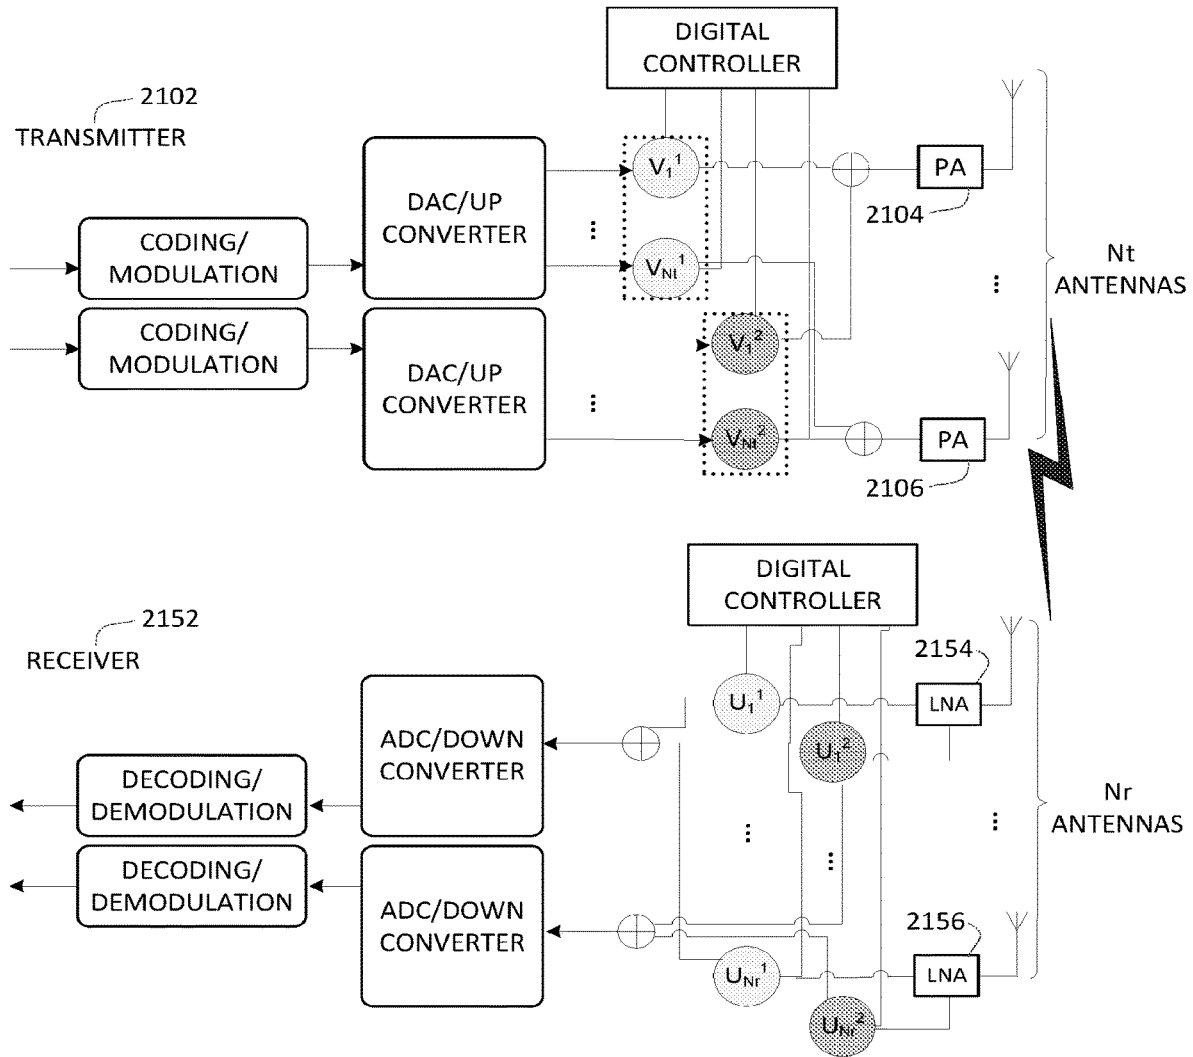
DIGITAL CONTROLLER

2102
TRANSMITTER

CODING/ MODULATION

CODING/ MODULATION

DAC/UP CONVERTER

DAC/UP CONVERTER

$V_1^1$

$V_{Nt}^1$

$V_1^2$

$V_{Nt}^2$

PA

2104

PA

2106

Nt ANTENNAS

DIGITAL CONTROLLER

2152
RECEIVER

ADC/DOWN CONVERTER

ADC/DOWN CONVERTER

DECODING/ DEMODULATION

DECODING/ DEMODULATION

$U_1^1$

$U_1^2$

$U_{Nr}^1$

$U_{Nr}^2$

2154

LNA

2156

LNA

Nr ANTENNAS